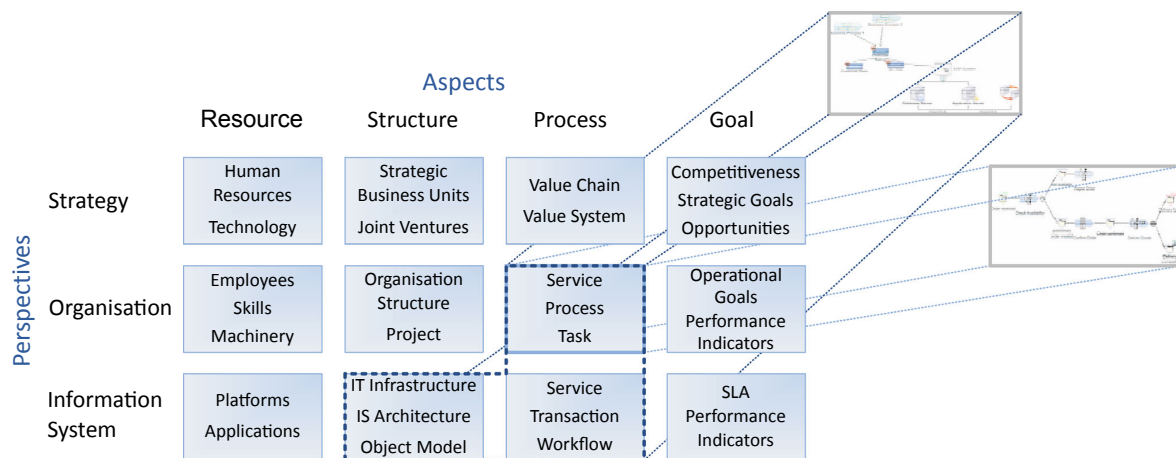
Aspects

Perspectives

| | Resource | Structure | Process | Goal |
|---|---|---|---|---|
| Strategy | Human Resources Technology | Strategic Business Units Joint Ventures | Value Chain Value System | Competitiveness Strategic Goals Opportunities |
| Organisation | Employees Skills Machinery | Organisation Structure Project | Service Process Task | Operational Goals Performance Indicators |
| Information System | Platforms Applications | IT Infrastructure IS Architecture Object Model | Service Transaction Workflow | SLA Performance Indicators |